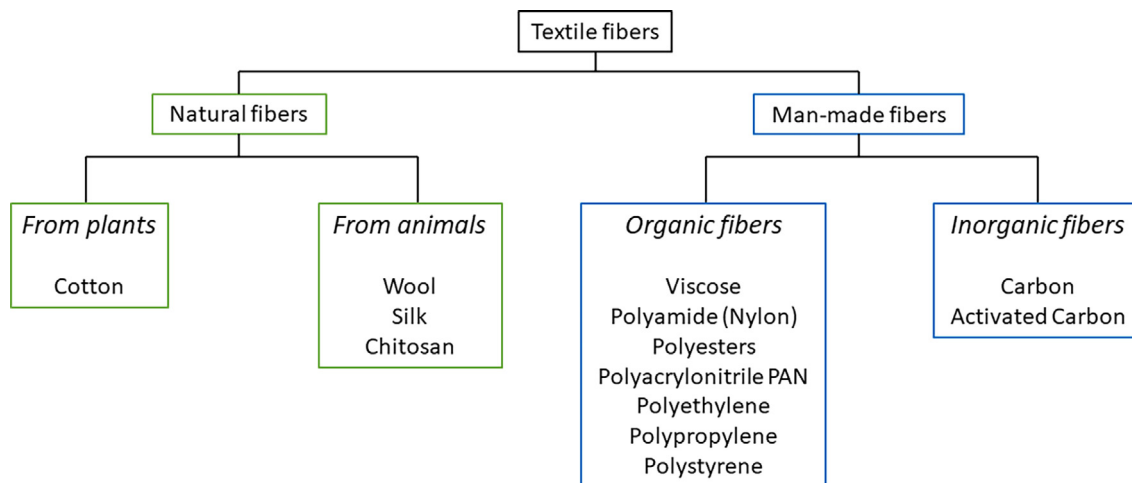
Textile fibers

Natural fibers

Man-made fibers

From plants

Cotton

From animals

Wool
Silk
Chitosan

Organic fibers

Viscose
Polyamide (Nylon)
Polyesters
Polyacrylonitrile PAN
Polyethylene
Polypropylene
Polystyrene

Inorganic fibers

Carbon
Activated Carbon